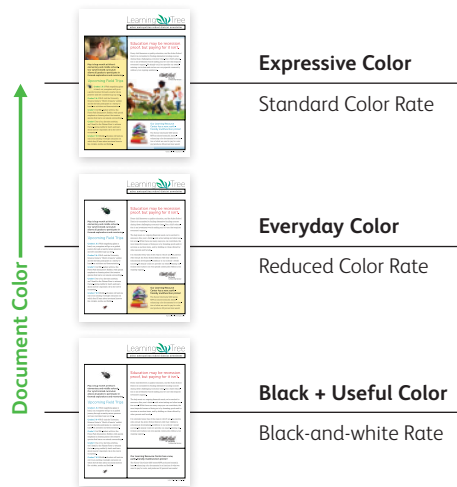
Document Color

LearningTree

Education may be expensive. Good, but paying for it isn't.

Expressive Color

Standard Color Rate

LearningTree

Education may be expensive. Good, but paying for it isn't.

Everyday Color

Reduced Color Rate

LearningTree

Education may be expensive. Good, but paying for it isn't.

Black + Useful Color

Black-and-white Rate